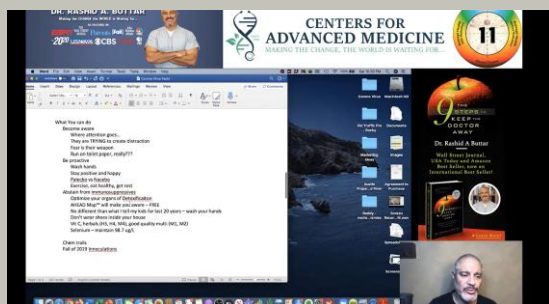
DR. RASHID A. BUTTAR
Making the CHANGE the WORLD is Waiting For

CENTERS FOR ADVANCED MEDICINE
MAKING THE CHANGE, THE WORLD IS WAITING FOR...

11

9 STEPS TO KEEP THE DOCTOR AWAY
Dr. Rashid A. Buttar
Wall Street Journal, USA Today and Amazon Best Seller, now an International Best Seller!

What You can do
Become aware
Where attention goes...
They are TRYING to create distraction
Fear is their weapon
Run on toilet paper, really???
Be proactive
Wash hands
Stay positive and happy
Placebo vs Nacebo
Exercise, eat healthy, get rest
Abstain from immunosuppressives
Optimize your organs of Detoxification
AHEAD Map™ will make you aware – FREE
No different than what I tell my kids for last 20 years – wash your hands
Don't wear shoes inside your house
Vit C, herbals (H3, H4, H6), good quality multi (M1, M2)
Selenium – maintain 98.7 ug/L

Chem trails
Fall of 2019 innoculations